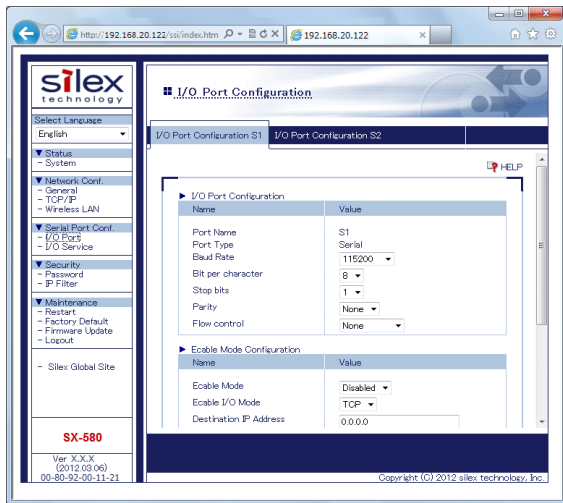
http://192.168.20.122/ssi/index.htm
192.168.20.122

silex technology

Select Language
English

▼ Status
- System

▼ Network Conf.
- General
- TCP/IP
- Wireless LAN

▼ Serial Port Conf.
- I/O Port
- I/O Service

▼ Security
- Password
- IP Filter

▼ Maintenance
- Restart
- Factory Default
- Firmware Update
- Logout

- Silex Global Site

SX-580

Ver X.X.X
(2012.03.06)
00-80-92-00-11-21

I/O Port Configuration

I/O Port Configuration S1
I/O Port Configuration S2

HELP

▶ I/O Port Configuration

| Name | Value |
|---|---|
| Port Name | S1 |
| Port Type | Serial |
| Baud Rate | 115200 |
| Bit per character | 8 |
| Stop bits | 1 |
| Parity | None |
| Flow control | None |

▶ Ecable Mode Configuration

| Name | Value |
|---|---|
| Ecable Mode | Disabled |
| Ecable I/O Mode | TCP |
| Destination IP Address | 0.0.0.0 |

Copyright (C) 2012 silex technology, Inc.